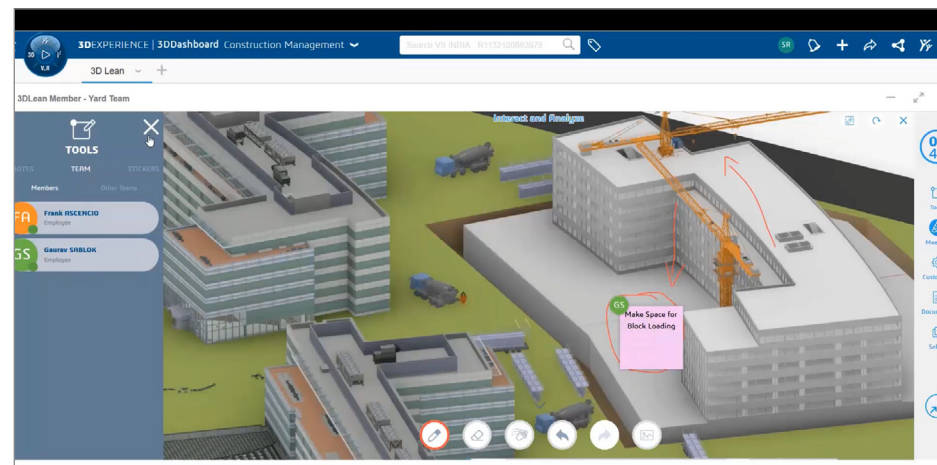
3D V,R

3DEXPERIENCE | 3DDashboard Construction Management

Search VS INDIA - R1132100883670

SR

3D Lean

3DLean Member - Yard Team

TOOLS

NOTES TEAM STICKERS

Members Other Teams

FA Frank ASCENCIO Employee

GS Gaurav SABLOK Employee

Interact and Analyze

GS Make Space for Block Loading